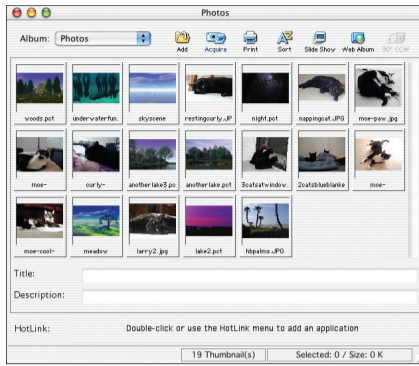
Photos

Album: Photos

Add Acquire Print Sort Slide Show Web Album 90° CCW

woods.pct under-waterfun. skyscene restingcurly.JP night.pct nappingcat.JPG moe-paw.jpg

moe- curly- anotherlake3.pc anotherlake.pct 3catsatwindow. 2catsblueblanke moe-

moe-cool- meadow larry2.jpg lake2.pct hbpalms.JPG

Title:

Description:

HotLink: Double-click or use the HotLink menu to add an application

19 Thumbnail(s) Selected: 0 / Size: 0 K